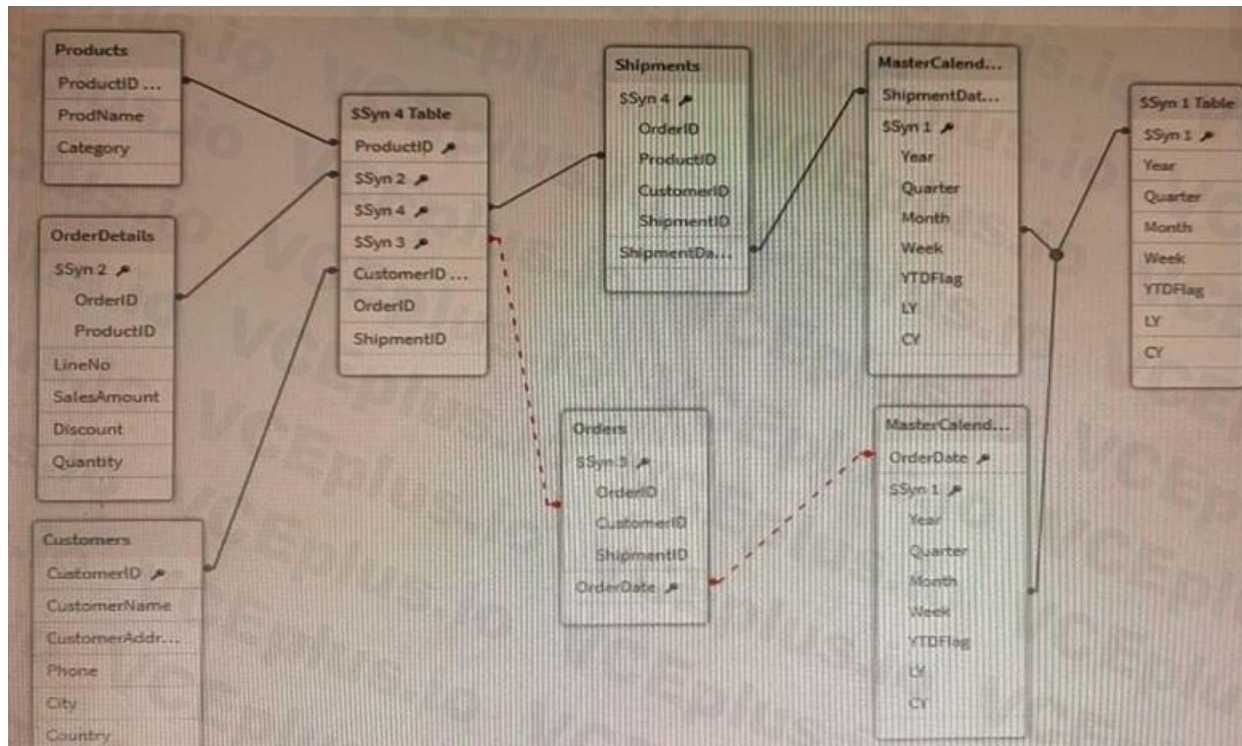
Products
ProductID ...
ProdName
Category

OrderDetails
$Syn 2
OrderID
ProductID
LineNo
SalesAmount
Discount
Quantity

Customers
CustomerID
CustomerName
CustomerAddr...
Phone
City
Country

$Syn 4 Table
ProductID
$Syn 2
$Syn 4
$Syn 3
CustomerID ...
OrderID
ShipmentID

Shipments
$Syn 4
OrderID
ProductID
CustomerID
ShipmentID
ShipmentDa...

Orders
$Syn 3
OrderID
CustomerID
ShipmentID
OrderDate

MasterCalend...
ShipmentDat...
$Syn 1
Year
Quarter
Month
Week
YTDFlag
LY
CY

MasterCalend...
OrderDate
$Syn 1
Year
Quarter
Month
Week
YTDFlag
LY
CY

$Syn 1 Table
$Syn 1
Year
Quarter
Month
Week
YTDFlag
LY
CY